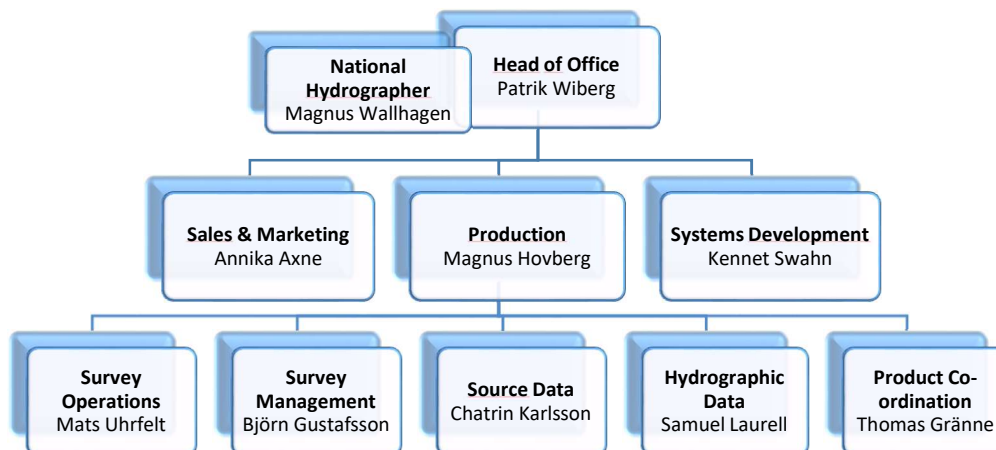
National Hydrographer
Magnus Wallhagen

Head of Office
Patrik Wiberg

Sales & Marketing
Annika Axne

Production
Magnus Hovberg

Systems Development
Kennet Swahn

Survey Operations
Mats Uhrfelt

Survey Management
Björn Gustafsson

Source Data
Chatrin Karlsson

Hydrographic Data
Samuel Laurell

Product Co-ordination
Thomas Gränne